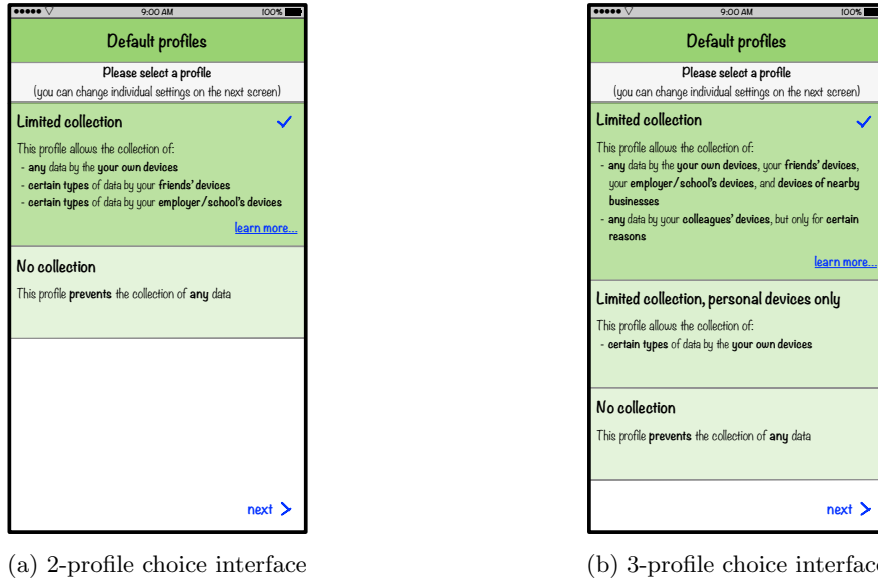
9:00 AM 100%

Default profiles

Please select a profile
(you can change individual settings on the next screen)

Limited collection ✓

This profile allows the collection of:
- any data by the your own devices
- certain types of data by your friends' devices
- certain types of data by your employer/school's devices

learn more...

No collection

This profile prevents the collection of any data

next >

(a) 2-profile choice interface

9:00 AM 100%

Default profiles

Please select a profile
(you can change individual settings on the next screen)

Limited collection ✓

This profile allows the collection of:
- any data by the your own devices, your friends' devices, your employer/school's devices, and devices of nearby businesses
- any data by your colleagues' devices, but only for certain reasons

learn more...

Limited collection, personal devices only

This profile allows the collection of:
- certain types of data by the your own devices

No collection

This profile prevents the collection of any data

next >

(b) 3-profile choice interface